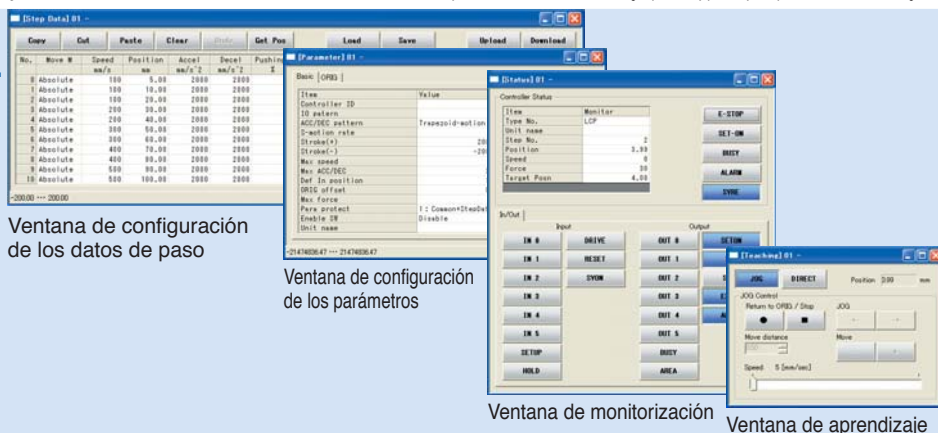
[Step Data] 01 -

Copy | Cut | Paste | Clear | Undo | Get Pos | Load | Save | Upload | Download

| No. | Move M | Speed mm/s | Position mm | Accel mm/s^2 | Decel mm/s^2 | Pushing % |
|---|---|---|---|---|---|---|
| 0 | Absolute | 100 | 5.00 | 2000 | 2000 | |
| 1 | Absolute | 100 | 10.00 | 2000 | 2000 | |
| 2 | Absolute | 100 | 20.00 | 2000 | 2000 | |
| 3 | Absolute | 200 | 30.00 | 2000 | 2000 | |
| 4 | Absolute | 200 | 40.00 | 2000 | 2000 | |
| 5 | Absolute | 300 | 50.00 | 2000 | 2000 | |
| 6 | Absolute | 300 | 60.00 | 2000 | 2000 | |
| 7 | Absolute | 400 | 70.00 | 2000 | 2000 | |
| 8 | Absolute | 400 | 80.00 | 2000 | 2000 | |
| 9 | Absolute | 500 | 90.00 | 2000 | 2000 | |
| 10 | Absolute | 500 | 100.00 | 2000 | 2000 | |

-200.00 --- 200.00

Ventana de configuración de los datos de paso

[Parameter] 01 -

Basic | ORIG

| Item | Value |
|---|---|
| Controller ID | |
| IO pattern | |
| ACC/DEC pattern | Trapezoid-motion |
| S-motion rate | |
| Stroke(+) | 20 |
| Stroke(-) | -20 |
| Max speed | |
| Max ACC/DEC | |
| Def In position | |
| ORIG offset | |
| Max force | |
| Para protect | 1 : Common+StepDat |
| Enable SW | Disable |
| Unit name | |

-2147483647 --- 2147483647

Ventana de configuración de los parámetros

[Status] 01 -

Controller Status

| Item | Monitor |
|---|---|
| Type No. | LCP |
| Unit name | |
| Step No. | 2 |
| Position | 3.99 |
| Speed | 0 |
| Force | 30 |
| Target Posn | 4.00 |

E-STOP
SET-ON
BUSY
ALARM
SVRE

In/Out

Input
IN 0 | DRIVE
IN 1 | RESET
IN 2 | SVON
IN 3
IN 4
IN 5
SETUP
HOLD

Output
OUT 0 | SETON
OUT 1
OUT 2
OUT 3
OUT 4
OUT 5
BUSY
AREA

Ventana de monitorización

[Teaching] 01 -

JOG | DIRECT | Position 200 mm

JOG Control
Return to ORIG / Stop
JOG
Move distance
Move
Speed 5 [mm/sec]

Ventana de aprendizaje